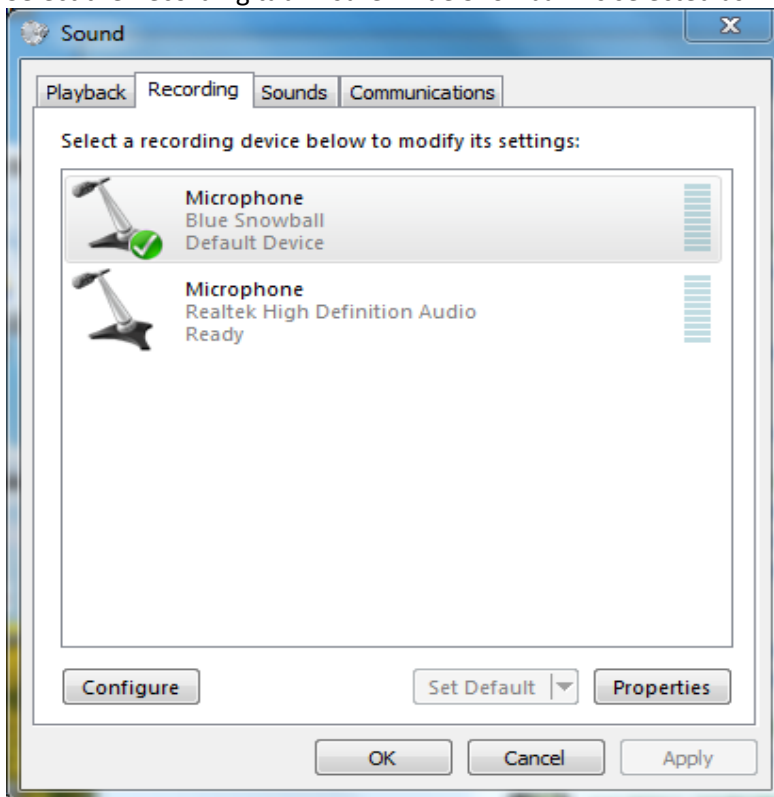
Sound

Playback Recording Sounds Communications

Select a recording device below to modify its settings:

Microphone
Blue Snowball
Default Device

Microphone
Realtek High Definition Audio
Ready

Configure

Set Default

Properties

OK

Cancel

Apply